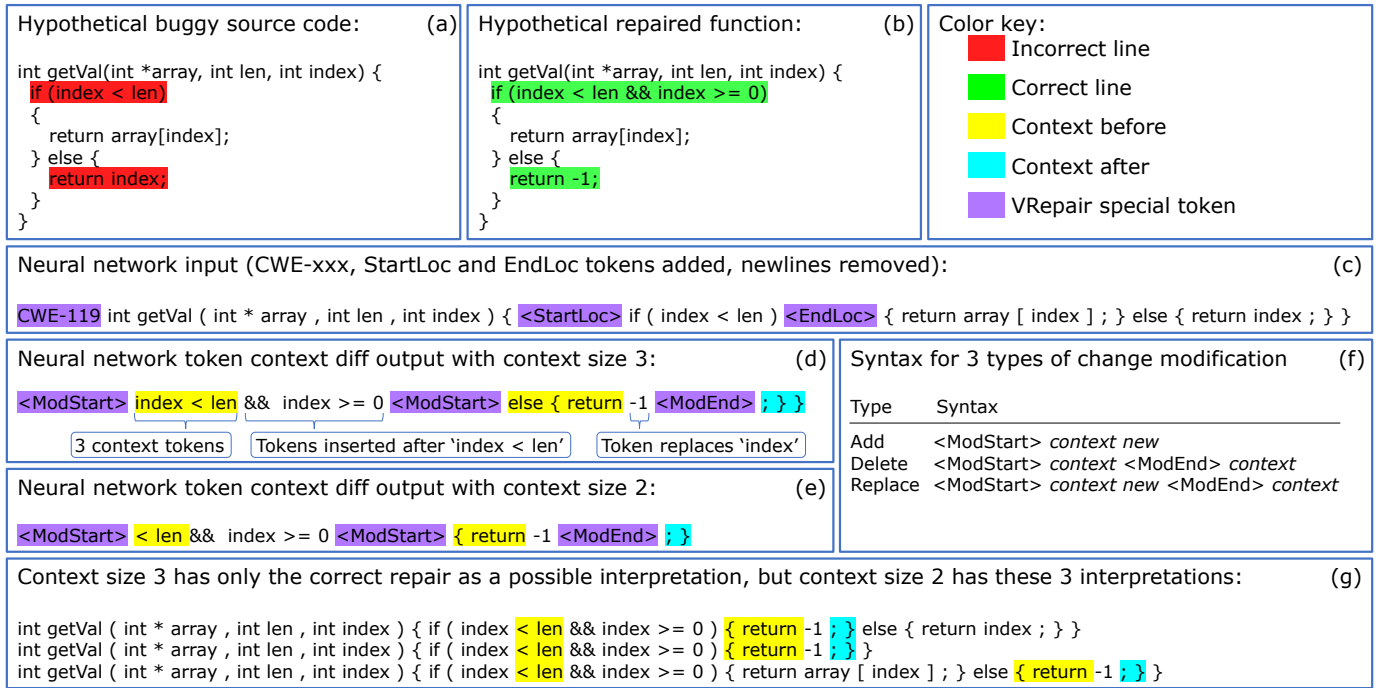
Hypothetical buggy source code: (a)

int getVal(int *array, int len, int index) {
if (index < len)
{
return array[index];
} else {
return index;
}
}

Hypothetical repaired function: (b)

int getVal(int *array, int len, int index) {
if (index < len && index >= 0)
{
return array[index];
} else {
return -1;
}
}

Color key:
Incorrect line
Correct line
Context before
Context after
VRepair special token

Neural network input (CWE-xxx, StartLoc and EndLoc tokens added, newlines removed): (c)

CWE-119 int getVal ( int * array , int len , int index ) { <StartLoc> if ( index < len ) <EndLoc> { return array [ index ] ; } else { return index ; } }

Neural network token context diff output with context size 3: (d)

<ModStart> index < len && index >= 0 <ModStart> else { return -1 <ModEnd> ; } }

3 context tokens
Tokens inserted after 'index < len'
Token replaces 'index'

Syntax for 3 types of change modification (f)

| Type | Syntax |
|---|---|
| Add | <ModStart> *context new* |
| Delete | <ModStart> *context* <ModEnd> *context* |
| Replace | <ModStart> *context new* <ModEnd> *context* |

Neural network token context diff output with context size 2: (e)

<ModStart> < len && index >= 0 <ModStart> { return -1 <ModEnd> ; }

Context size 3 has only the correct repair as a possible interpretation, but context size 2 has these 3 interpretations: (g)

int getVal ( int * array , int len , int index ) { if ( index < len && index >= 0 ) { return -1 ; } else { return index ; } }
int getVal ( int * array , int len , int index ) { if ( index < len && index >= 0 ) { return -1 ; } }
int getVal ( int * array , int len , int index ) { if ( index < len && index >= 0 ) { return array [ index ] ; } else { return -1 ; } }